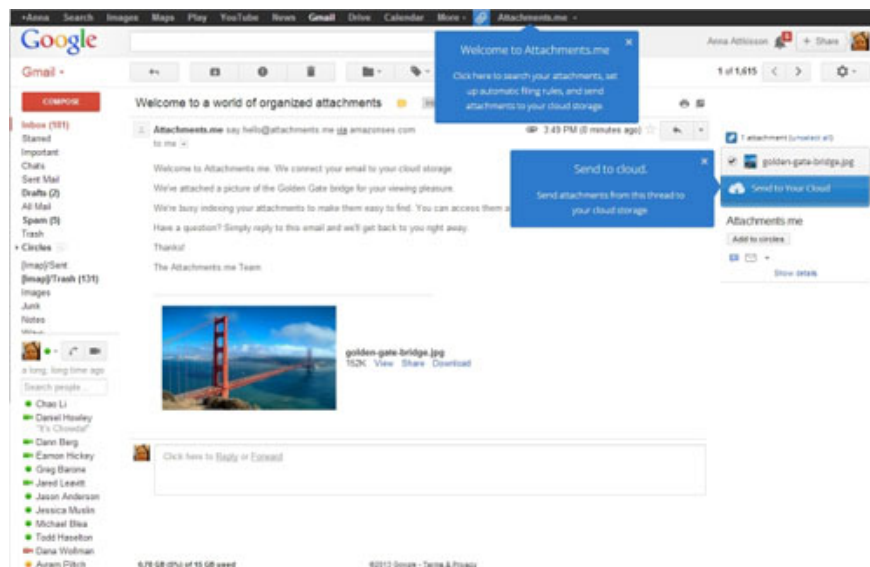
+Anna Search Images Maps Play YouTube News Gmail Drive Calendar More · Attachments.me ·

Google

Anna Atkisson + Share

Gmail ·

COMPOSE

Inbox (181)
Starred
Important
Chats
Sent Mail
Drafts (2)
All Mail
Spam (5)
Trash
Circles
[Imap]/Sent
[Imap]/Trash (131)
Images
Junk
Notes
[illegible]

a long, long time ago
Search people...
Chao Li
Daniel Hooley
"It's Chowda!"
Dann Berg
Eamon Hickey
Greg Barone
Jared Leavitt
Jason Anderson
Jessica Muslin
Michael Blea
Todd Haselton
Dana Wollman
Avram Piltch

1 of 1,615

Welcome to a world of organized attachments

Attachments.me say hello@attachments.me via amazonses.com
to me

3:49 PM (0 minutes ago)

Welcome to Attachments.me. We connect your email to your cloud storage.

We've attached a picture of the Golden Gate bridge for your viewing pleasure.

We're busy indexing your attachments to make them easy to find. You can access them a

Have a question? Simply reply to this email and we'll get back to you right away.

Thanks!

The Attachments.me Team

golden-gate-bridge.jpg
152K View Share Download

Click here to Reply or Forward

0.78 GB (5%) of 15 GB used

©2013 Google - Terms & Privacy

Welcome to Attachments.me

Click here to search your attachments, set up automatic filing rules, and send attachments to your cloud storage

Send to cloud.

Send attachments from this thread to your cloud storage

1 attachment (unselect all)
golden-gate-bridge.jpg
Send to Your Cloud

Attachments.me
Add to circles
Show details